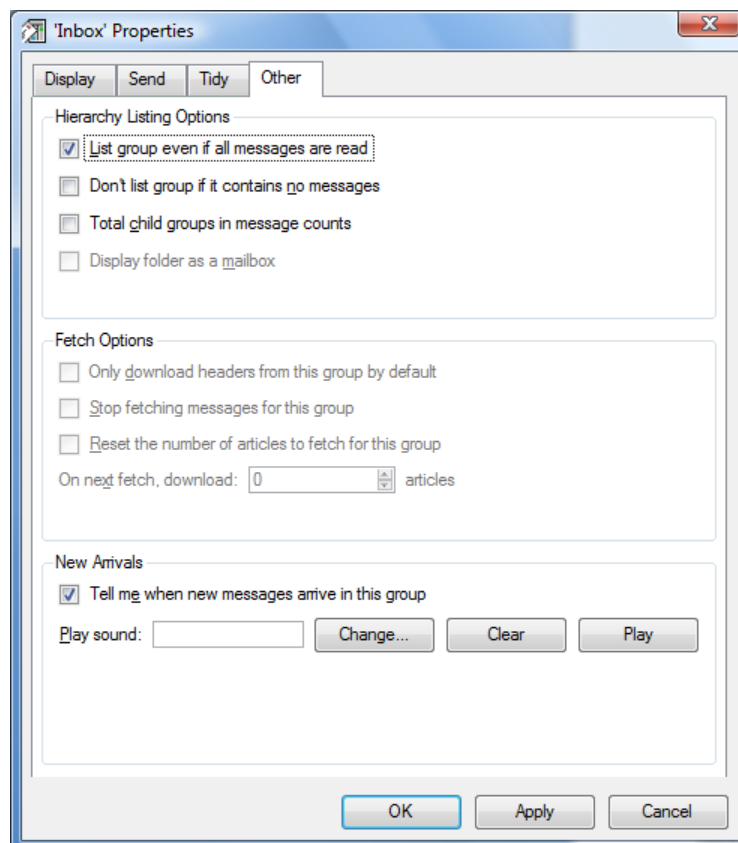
'Inbox' Properties

Display | Send | Tidy | Other

Hierarchy Listing Options

List group even if all messages are read

Don't list group if it contains no messages

Total child groups in message counts

Display folder as a mailbox

Fetch Options

Only download headers from this group by default

Stop fetching messages for this group

Reset the number of articles to fetch for this group

On next fetch, download: 0 articles

New Arrivals

Tell me when new messages arrive in this group

Play sound: Change... Clear Play

OK Apply Cancel